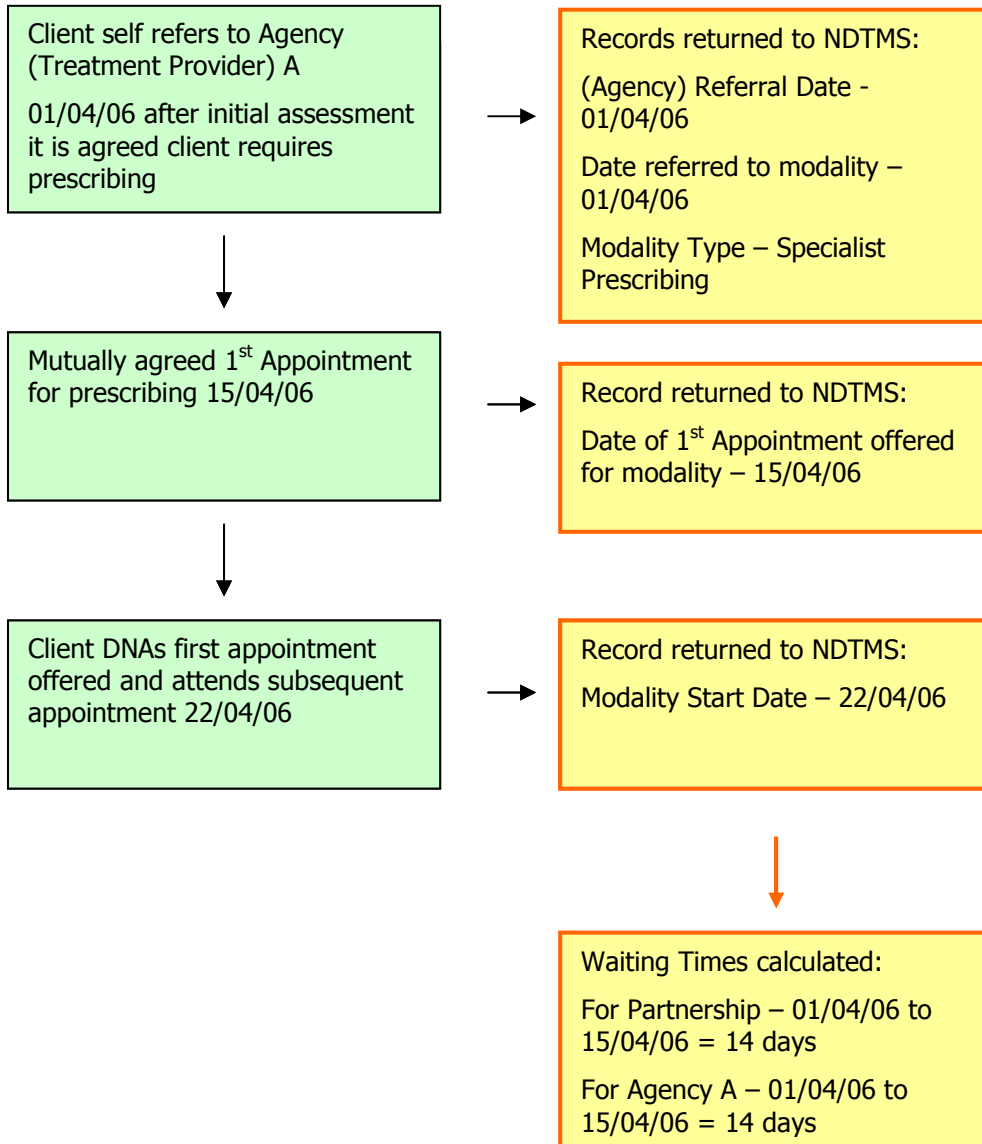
Client self refers to Agency (Treatment Provider) A

01/04/06 after initial assessment it is agreed client requires prescribing

Records returned to NDTMS:

(Agency) Referral Date - 01/04/06

Date referred to modality – 01/04/06

Modality Type – Specialist Prescribing

Mutually agreed 1$^{st}$ Appointment for prescribing 15/04/06

Record returned to NDTMS:

Date of 1$^{st}$ Appointment offered for modality – 15/04/06

Client DNAs first appointment offered and attends subsequent appointment 22/04/06

Record returned to NDTMS:

Modality Start Date – 22/04/06

Waiting Times calculated:

For Partnership – 01/04/06 to 15/04/06 = 14 days

For Agency A – 01/04/06 to 15/04/06 = 14 days